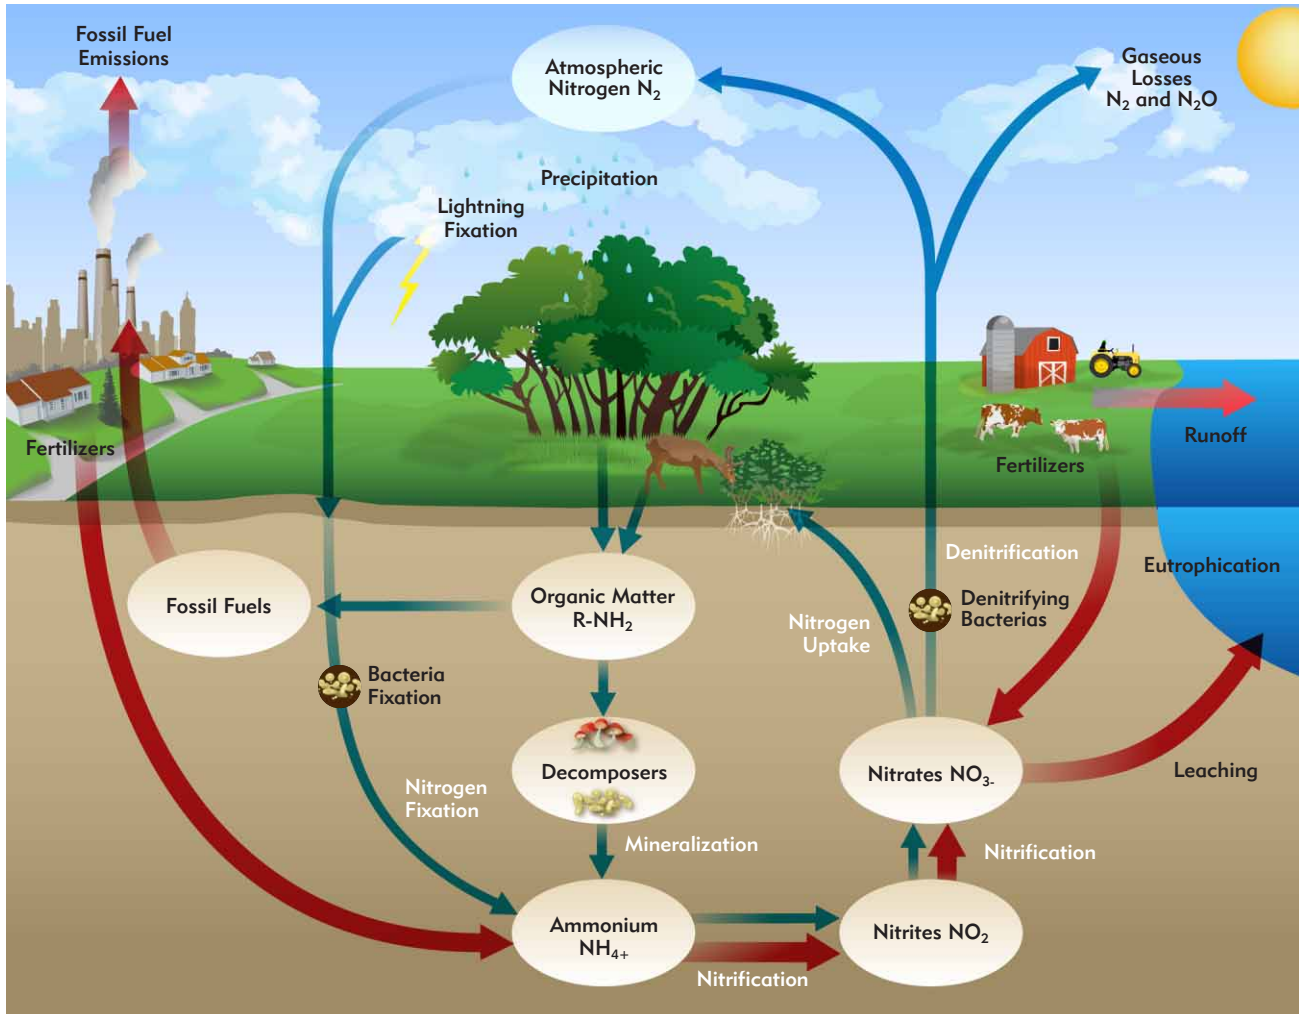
Fossil Fuel Emissions

Atmospheric Nitrogen $N_2$

Gaseous Losses $N_2$ and $N_2O$

Precipitation

Lightning Fixation

Fertilizers

Runoff

Fertilizers

Denitrification

Eutrophication

Fossil Fuels

Organic Matter R-$NH_2$

Nitrogen Uptake

Denitrifying Bacterias

Bacteria Fixation

Decomposers

Nitrates $NO_{3-}$

Leaching

Nitrogen Fixation

Mineralization

Nitrification

Ammonium $NH_{4+}$

Nitrites $NO_2$

Nitrification